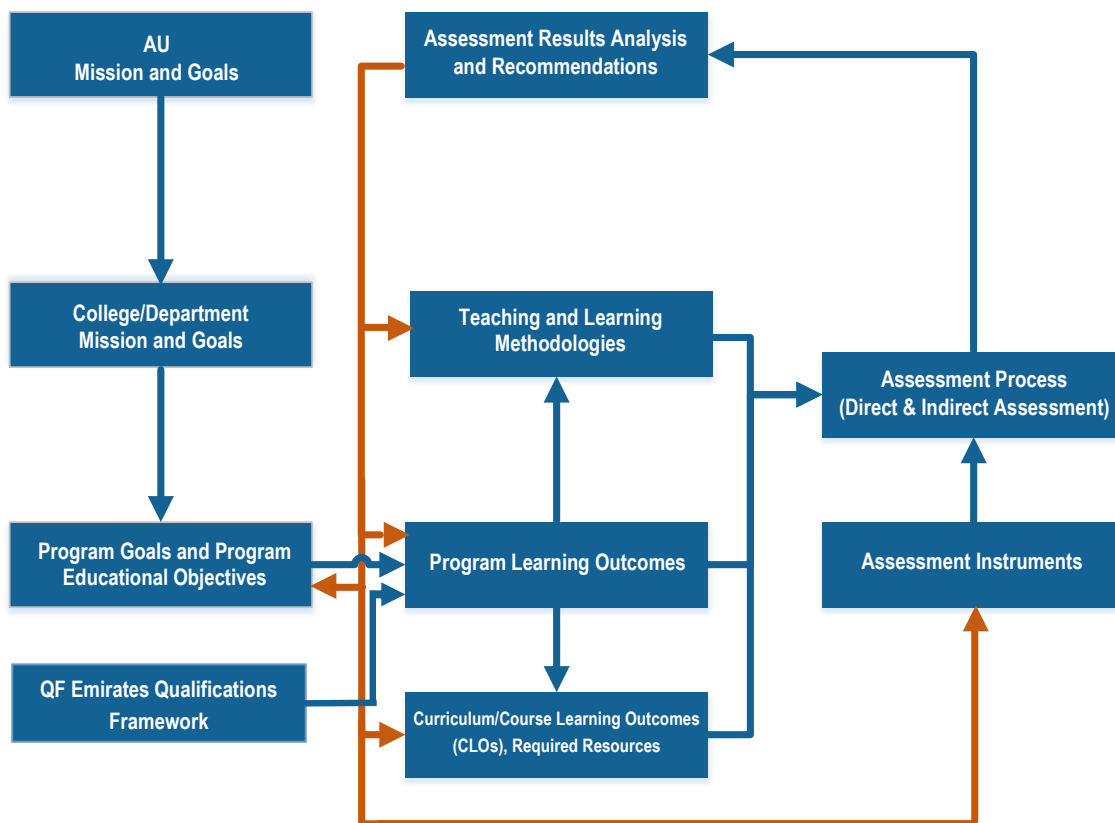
AU
Mission and Goals

Assessment Results Analysis and Recommendations

College/Department Mission and Goals

Teaching and Learning Methodologies

Assessment Process (Direct & Indirect Assessment)

Program Goals and Program Educational Objectives

Program Learning Outcomes

Assessment Instruments

QF Emirates Qualifications Framework

Curriculum/Course Learning Outcomes (CLOs), Required Resources